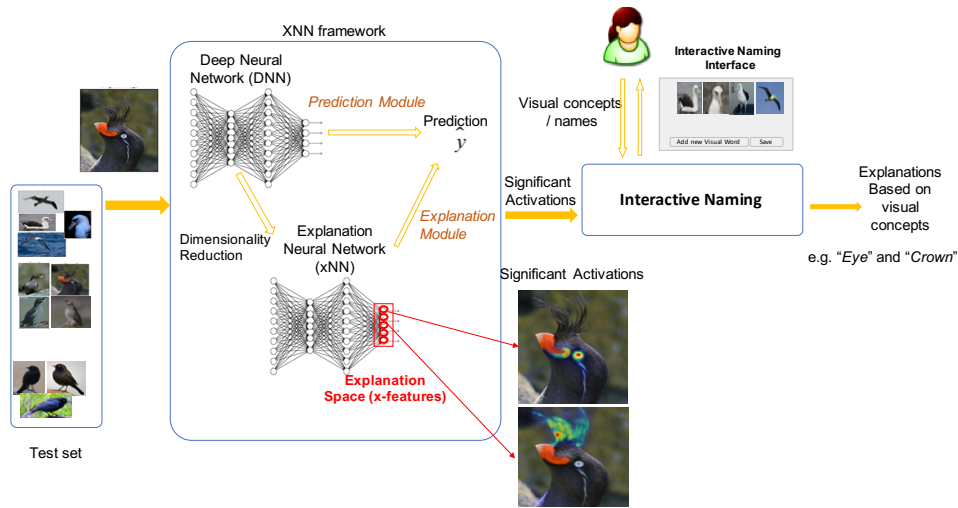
XNN framework

Deep Neural Network (DNN)

Prediction Module

Prediction
$\hat{y}$

Dimensionality Reduction

Explanation Neural Network (xNN)

Explanation Module

Explanation Space (x-features)

Interactive Naming Interface

Add new Visual Word

Save

Visual concepts / names

Significant Activations

Interactive Naming

Explanations Based on visual concepts

e.g. "Eye" and "Crown"

Significant Activations

Test set